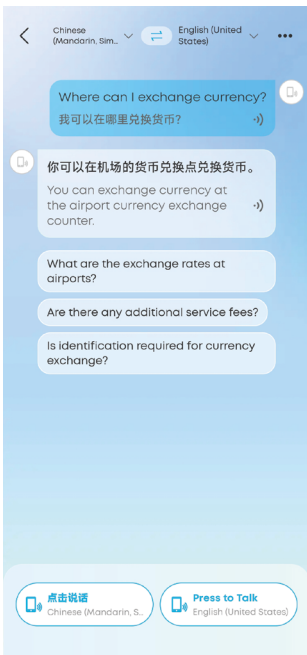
<

Chinese (Mandarin, Sim...

English (United States)

•••

Where can I exchange currency?

我可以在哪里兑换货币?

你可以在机场的货币兑换点兑换货币。

You can exchange currency at the airport currency exchange counter.

What are the exchange rates at airports?

Are there any additional service fees?

Is identification required for currency exchange?

点击说话
Chinese (Mandarin, S...

Press to Talk
English (United States)